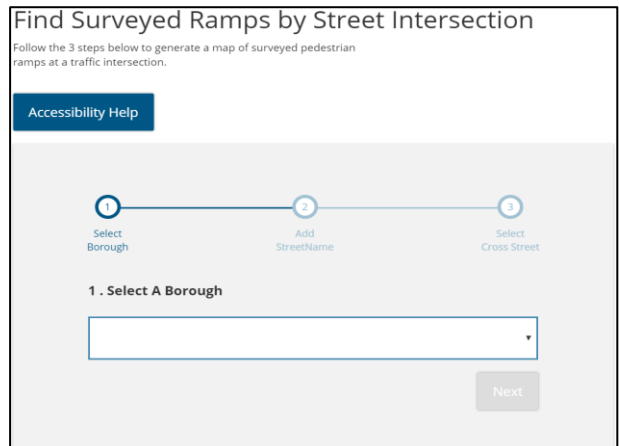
Find Surveyed Ramps by Street Intersection

Follow the 3 steps below to generate a map of surveyed pedestrian ramps at a traffic intersection.

Accessibility Help

1
Select Borough

2
Add StreetName

3
Select Cross Street

1 . Select A Borough

Next